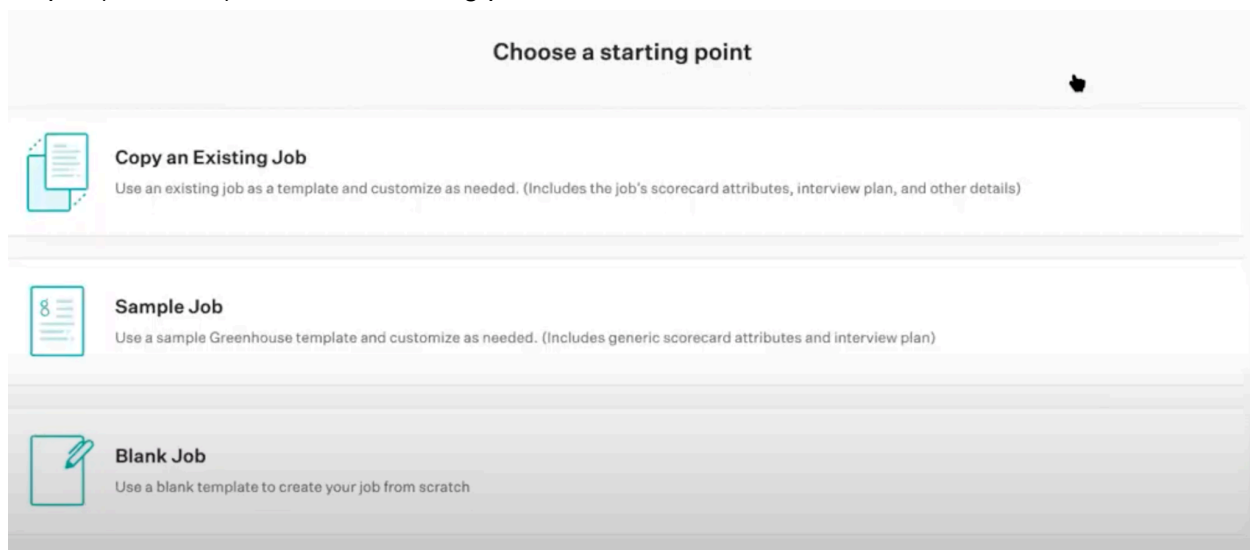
Choose a starting point

Copy an Existing Job

Use an existing job as a template and customize as needed. (Includes the job's scorecard attributes, interview plan, and other details)

Sample Job

Use a sample Greenhouse template and customize as needed. (Includes generic scorecard attributes and interview plan)

Blank Job

Use a blank template to create your job from scratch